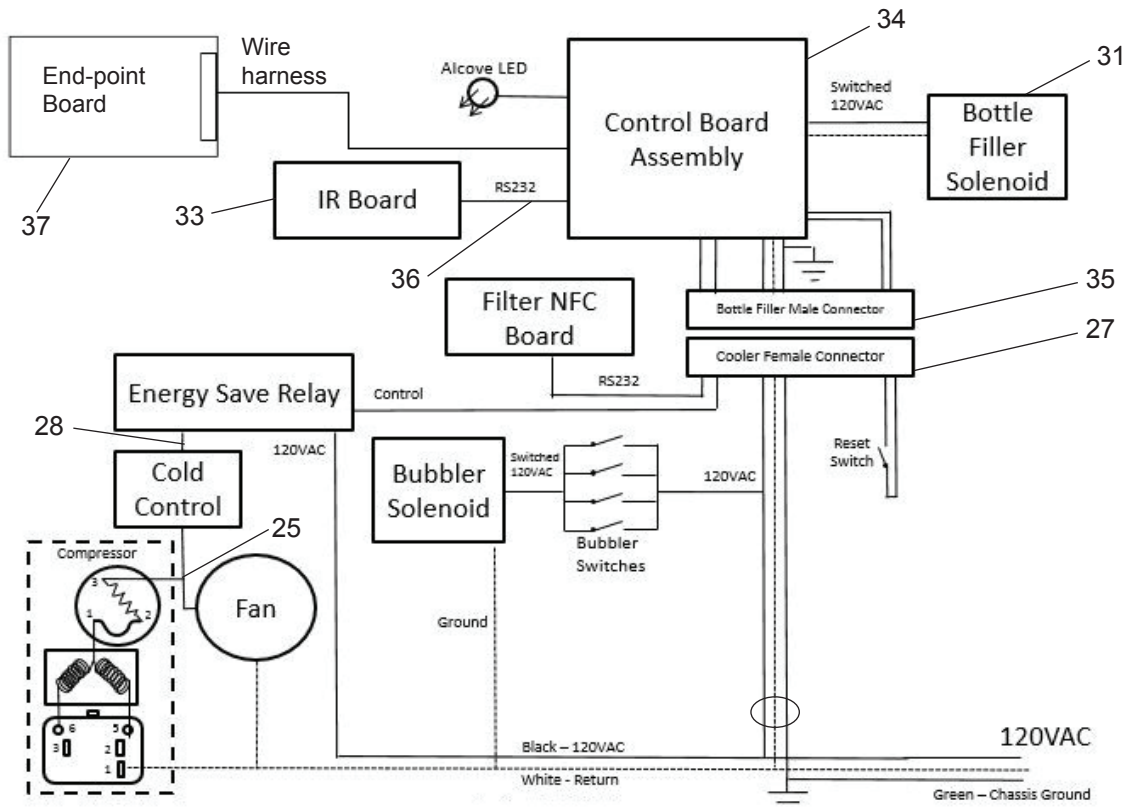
End-point Board

Wire harness

37

Alcove LED

34

Control Board Assembly

Switched 120VAC

31

Bottle Filler Solenoid

33

IR Board

RS232

36

Filter NFC Board

35

Bottle Filler Male Connector

27

Cooler Female Connector

Energy Save Relay

Control

RS232

28

120VAC

Cold Control

Bubbler Solenoid

Switched 120VAC

120VAC

Reset Switch

25

Compressor

3

1

2

Fan

Bubbler Switches

Ground

6

5

3

2

1

Black – 120VAC

120VAC

White - Return

Green – Chassis Ground